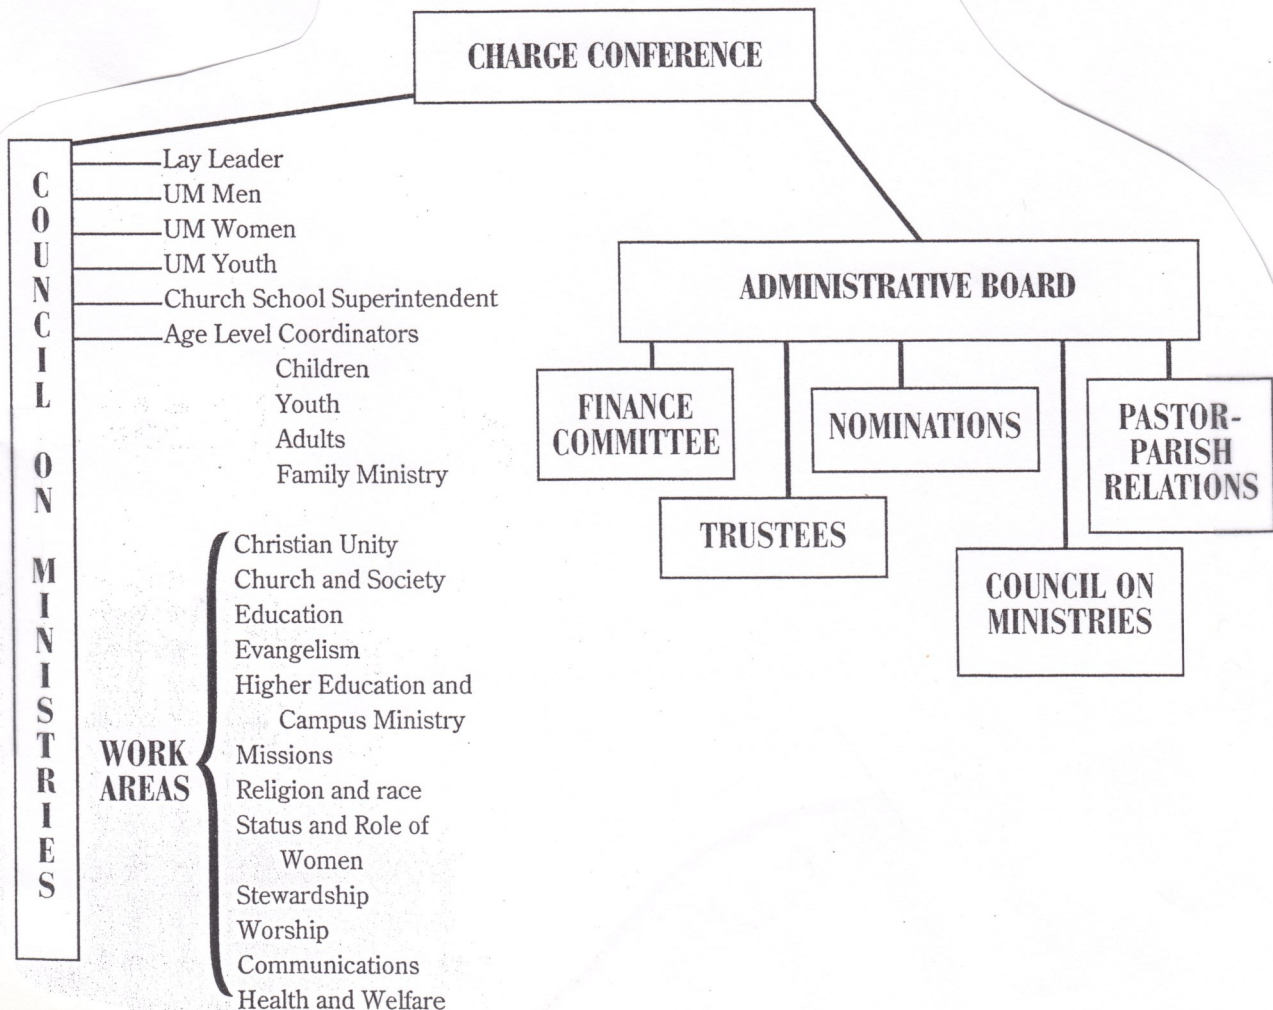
CHARGE CONFERENCE

COUNCIL ON MINISTRIES

Lay Leader
UM Men
UM Women
UM Youth
Church School Superintendent
Age Level Coordinators
Children
Youth
Adults
Family Ministry

WORK AREAS

Christian Unity
Church and Society
Education
Evangelism
Higher Education and Campus Ministry
Missions
Religion and race
Status and Role of Women
Stewardship
Worship
Communications
Health and Welfare

ADMINISTRATIVE BOARD

FINANCE COMMITTEE

NOMINATIONS

PASTOR-PARISH RELATIONS

TRUSTEES

COUNCIL ON MINISTRIES